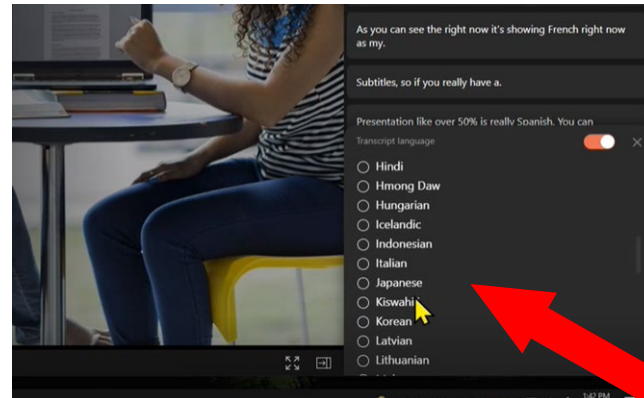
As you can see the right now it's showing French right now as my.

Subtitles, so if you really have a.

Presentation like over 50% is really Spanish. You can

Transcript language

Hindi
Hmong Daw
Hungarian
Icelandic
Indonesian
Italian
Japanese
Kiswahili
Korean
Latvian
Lithuanian

1:42 PM